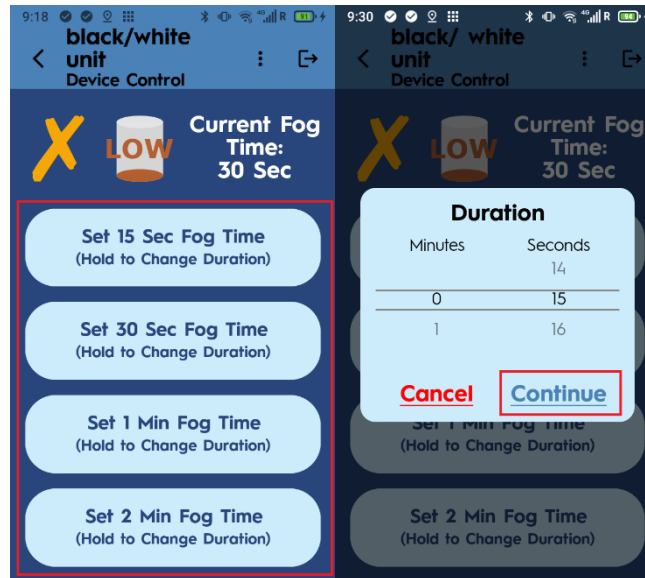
9:18 R 51

black/white unit
Device Control

LOW

Current Fog Time:
30 Sec

Set 15 Sec Fog Time
(Hold to Change Duration)

Set 30 Sec Fog Time
(Hold to Change Duration)

Set 1 Min Fog Time
(Hold to Change Duration)

Set 2 Min Fog Time
(Hold to Change Duration)

9:30 R 94

black/ white unit
Device Control

LOW

Current Fog Time:
30 Sec

Duration

Minutes Seconds
14
0 15
1 16

Cancel Continue

Set 1 Min Fog Time
(Hold to Change Duration)

Set 2 Min Fog Time
(Hold to Change Duration)